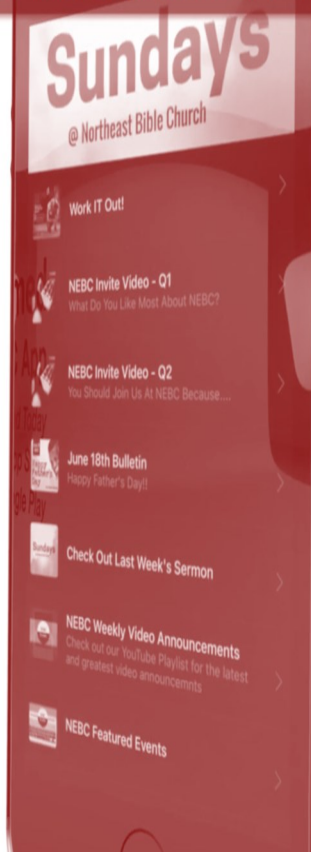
Sundays
@ Northeast Bible Church

Work IT Out!

NEBC Invite Video - Q1
What Do You Like Most About NEBC?

NEBC Invite Video - Q2
You Should Join Us At NEBC Because....

June 18th Bulletin
Happy Father's Day!!

Happy Father's Day

Sundays

Check Out Last Week's Sermon

NEBC Weekly Video Announcements
Check out our YouTube Playlist for the latest and greatest video announcemnts

NEBC Featured Events